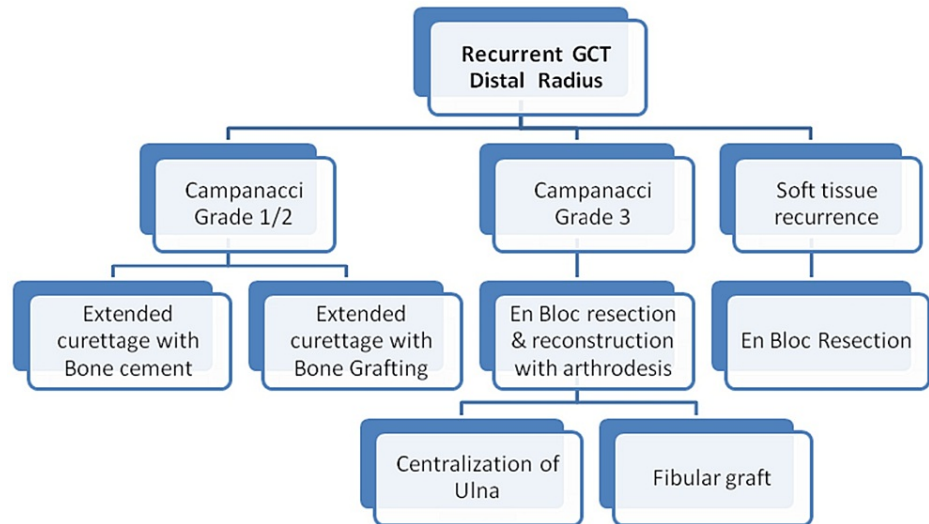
Recurrent GCT Distal Radius

Campanacci Grade 1/2

Campanacci Grade 3

Soft tissue recurrence

Extended curettage with Bone cement

Extended curettage with Bone Grafting

En Bloc resection & reconstruction with arthrodesis

En Bloc Resection

Centralization of Ulna

Fibular graft